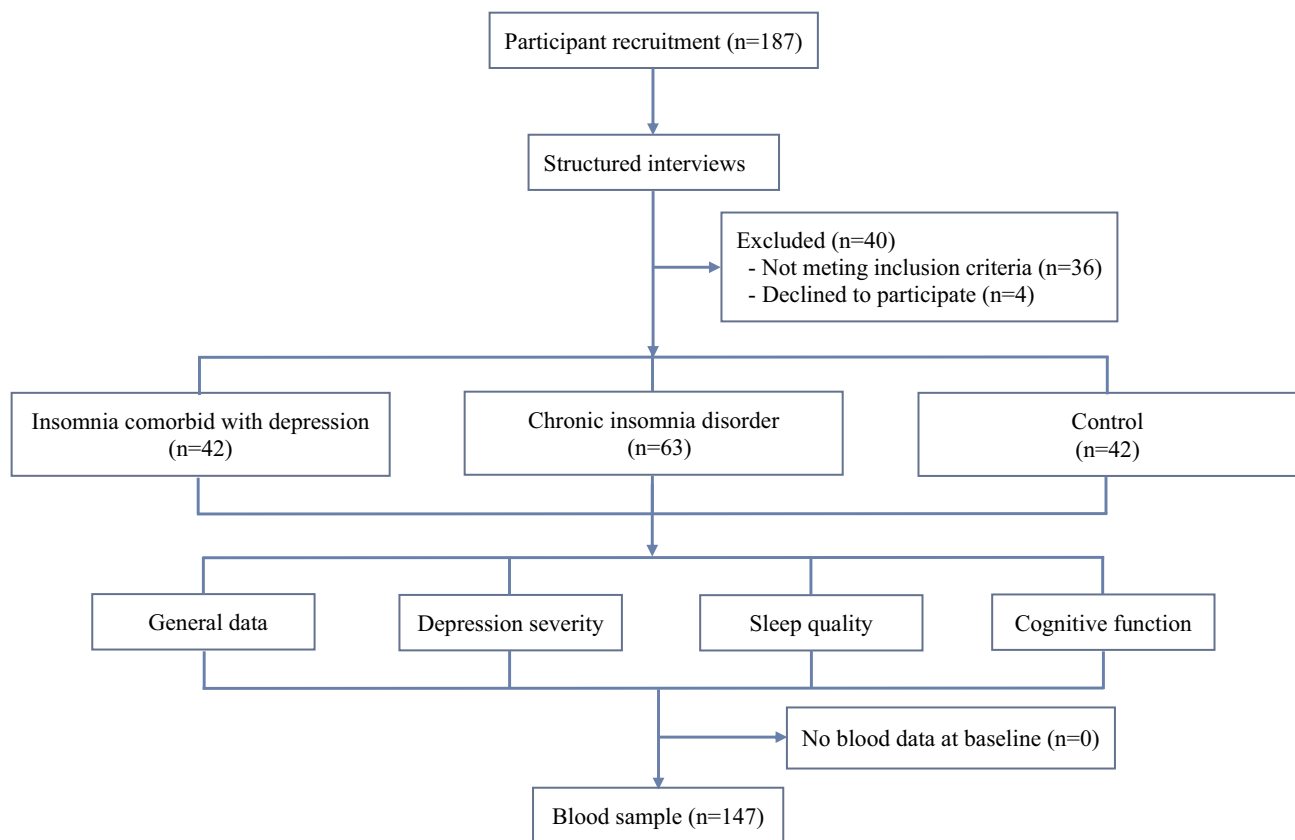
Participant recruitment (n=187)

Structured interviews

Excluded (n=40)
- Not meting inclusion criteria (n=36)
- Declined to participate (n=4)

Insomnia comorbid with depression (n=42)

Chronic insomnia disorder (n=63)

Control (n=42)

General data

Depression severity

Sleep quality

Cognitive function

No blood data at baseline (n=0)

Blood sample (n=147)